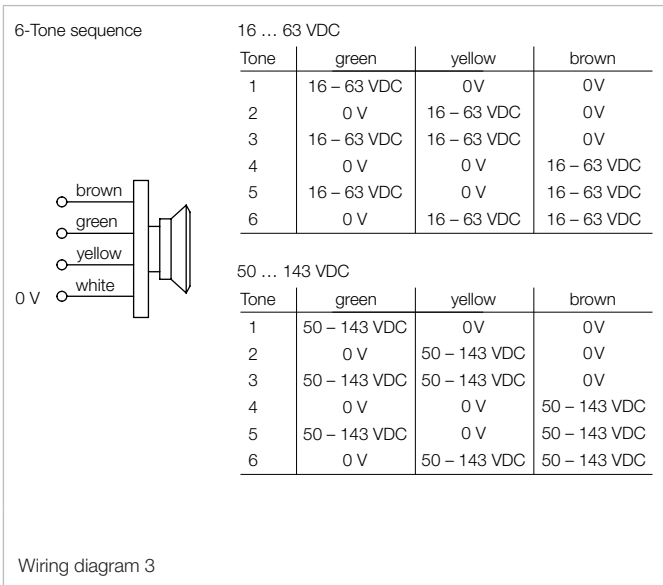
6-Tone sequence

brown
green
yellow
0 V white

16 … 63 VDC

| Tone | green | yellow | brown |
|---|---|---|---|
| 1 | 16 – 63 VDC | 0V | 0V |
| 2 | 0 V | 16 – 63 VDC | 0V |
| 3 | 16 – 63 VDC | 16 – 63 VDC | 0V |
| 4 | 0 V | 0 V | 16 – 63 VDC |
| 5 | 16 – 63 VDC | 0 V | 16 – 63 VDC |
| 6 | 0 V | 16 – 63 VDC | 16 – 63 VDC |

50 … 143 VDC

| Tone | green | yellow | brown |
|---|---|---|---|
| 1 | 50 – 143 VDC | 0V | 0V |
| 2 | 0 V | 50 – 143 VDC | 0V |
| 3 | 50 – 143 VDC | 50 – 143 VDC | 0V |
| 4 | 0 V | 0 V | 50 – 143 VDC |
| 5 | 50 – 143 VDC | 0 V | 50 – 143 VDC |
| 6 | 0 V | 50 – 143 VDC | 50 – 143 VDC |

Wiring diagram 3